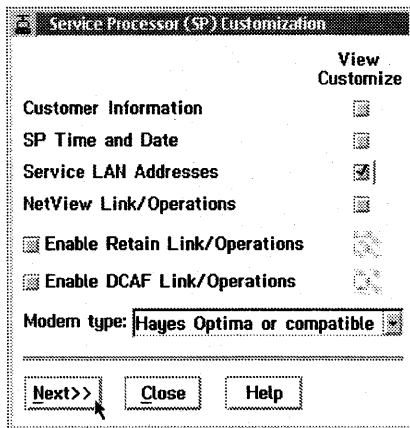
Service Processor (SP) Customization

View
Customize

Customer Information

SP Time and Date

Service LAN Addresses

NetView Link/Operations

Enable Retain Link/Operations

Enable DCAF Link/Operations

Modem type: Hayes Optima or compatible

Next>>

Close

Help